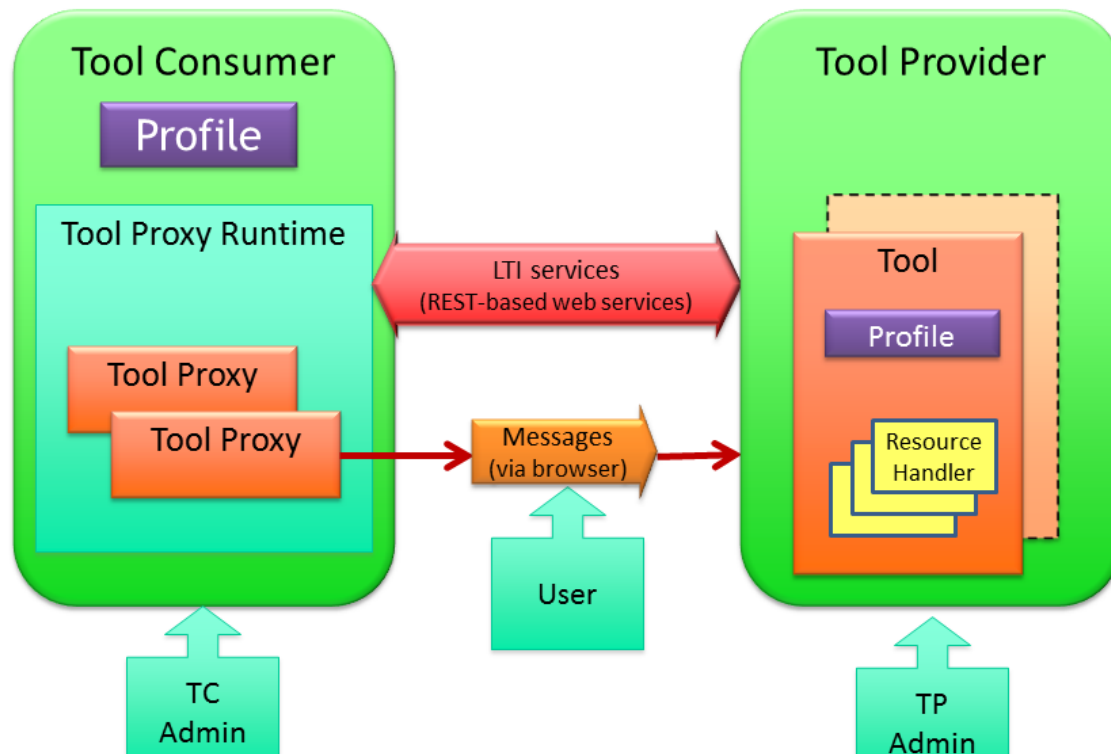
Tool Consumer

Profile

Tool Proxy Runtime

Tool Proxy

Tool Proxy

LTI services
(REST-based web services)

Messages
(via browser)

User

Tool Provider

Tool

Profile

Resource
Handler

TC
Admin

TP
Admin